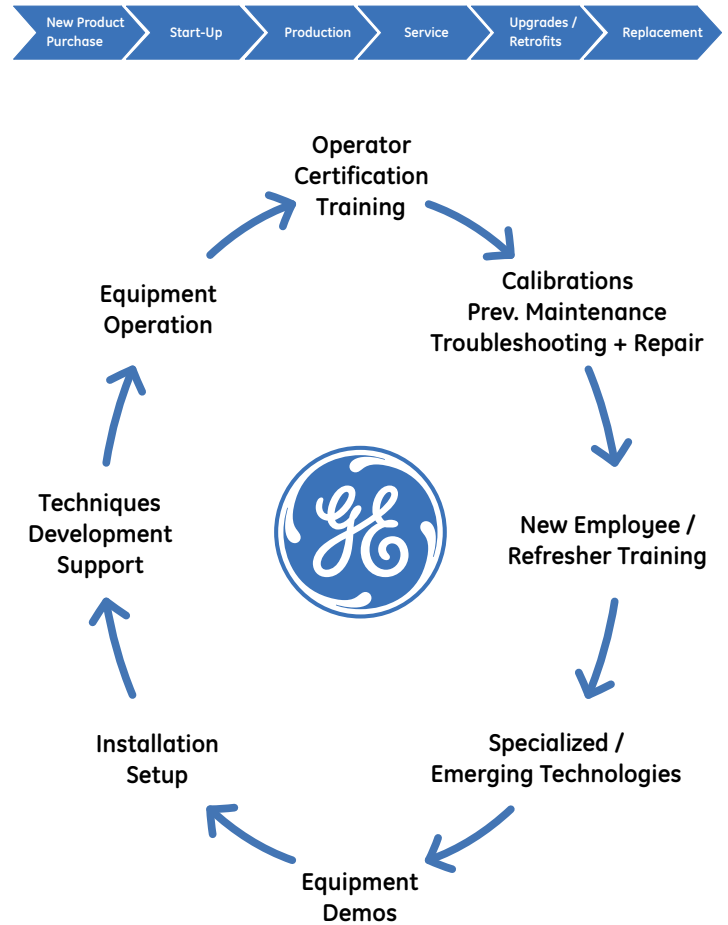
New Product Purchase | Start-Up | Production | Service | Upgrades / Retrofits | Replacement

Operator Certification Training

Calibrations Prev. Maintenance Troubleshooting + Repair

New Employee / Refresher Training

Specialized / Emerging Technologies

Equipment Demos

Installation Setup

Techniques Development Support

Equipment Operation

GE